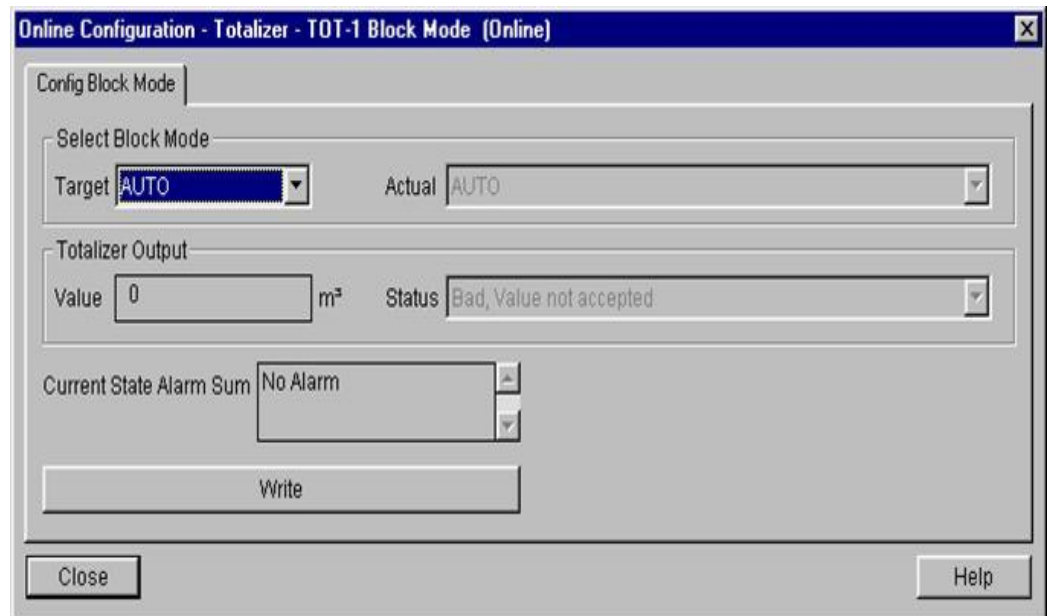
Online Configuration - Totalizer - TOT-1 Block Mode (Online)

Config Block Mode

Select Block Mode

Target AUTO

Actual AUTO

Totalizer Output

Value 0 m³

Status Bad, Value not accepted

Current State Alarm Sum No Alarm

Write

Close

Help